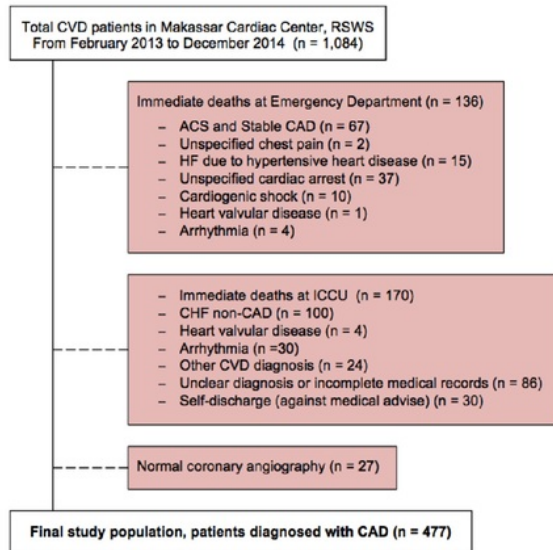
Total CVD patients in Makassar Cardiac Center, RSWS
From February 2013 to December 2014 (n = 1,084)

Immediate deaths at Emergency Department (n = 136)
– ACS and Stable CAD (n = 67)
– Unspecified chest pain (n = 2)
– HF due to hypertensive heart disease (n = 15)
– Unspecified cardiac arrest (n = 37)
– Cardiogenic shock (n = 10)
– Heart valvular disease (n = 1)
– Arrhythmia (n = 4)

– Immediate deaths at ICCU (n = 170)
– CHF non-CAD (n = 100)
– Heart valvular disease (n = 4)
– Arrhythmia (n =30)
– Other CVD diagnosis (n = 24)
– Unclear diagnosis or incomplete medical records (n = 86)
– Self-discharge (against medical advise) (n = 30)

Normal coronary angiography (n = 27)

Final study population, patients diagnosed with CAD (n = 477)